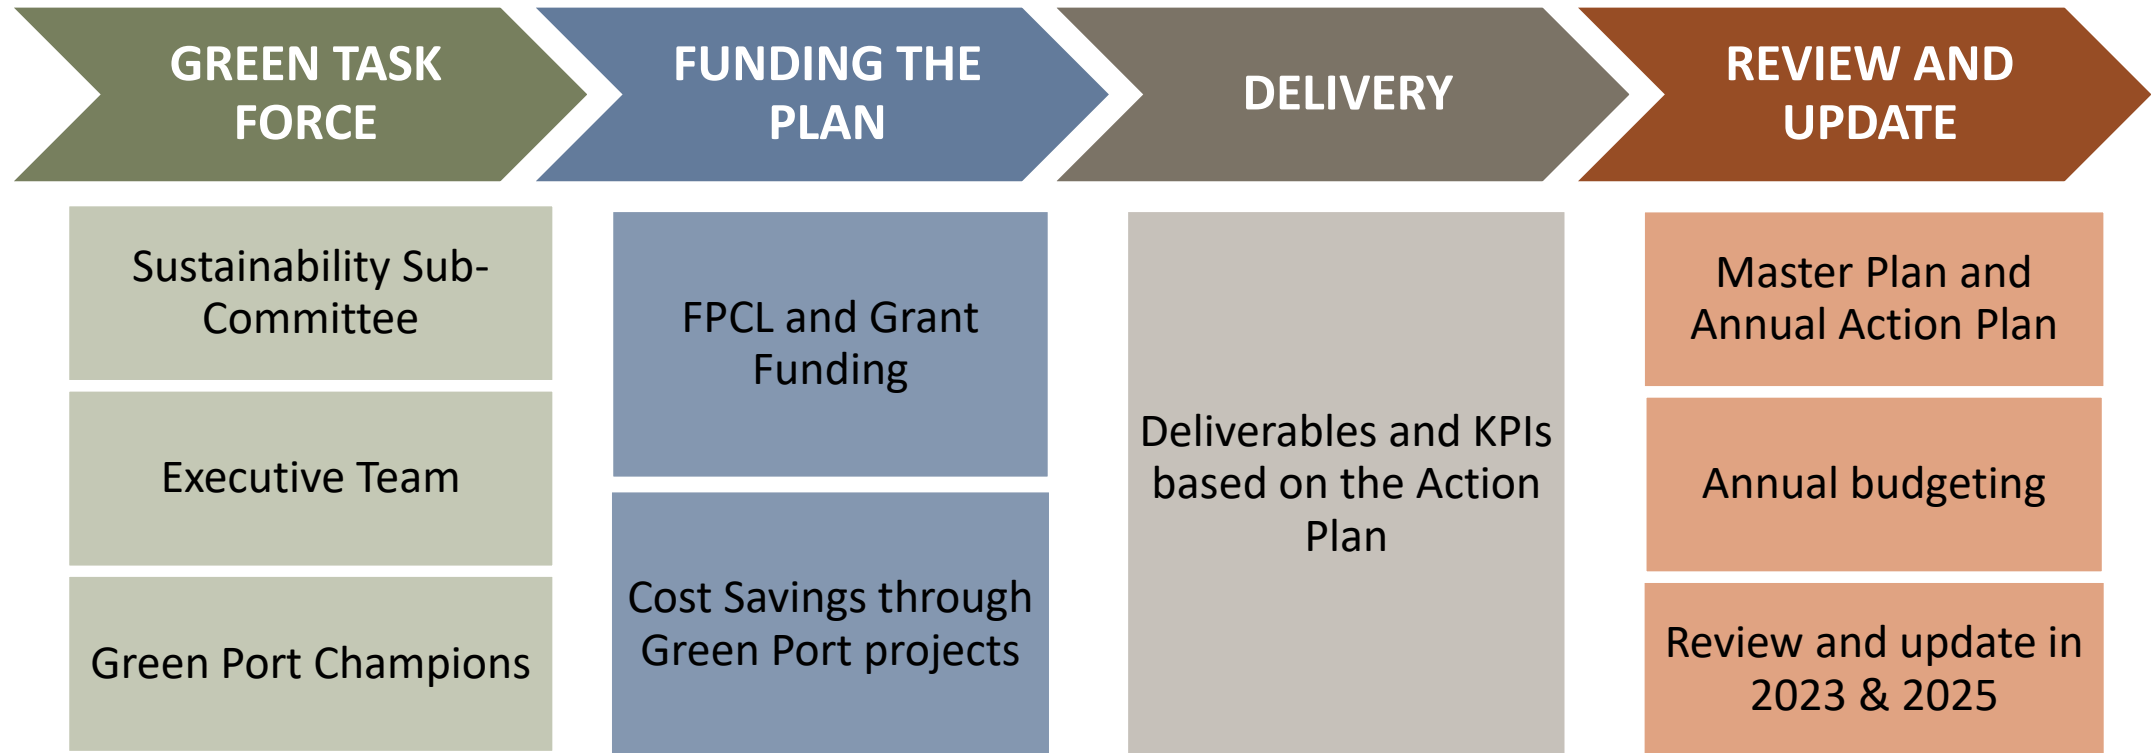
GREEN TASK FORCE

Sustainability Sub-Committee

Executive Team

Green Port Champions

FUNDING THE PLAN

FPCL and Grant Funding

Cost Savings through Green Port projects

DELIVERY

Deliverables and KPIs based on the Action Plan

REVIEW AND UPDATE

Master Plan and Annual Action Plan

Annual budgeting

Review and update in 2023 & 2025